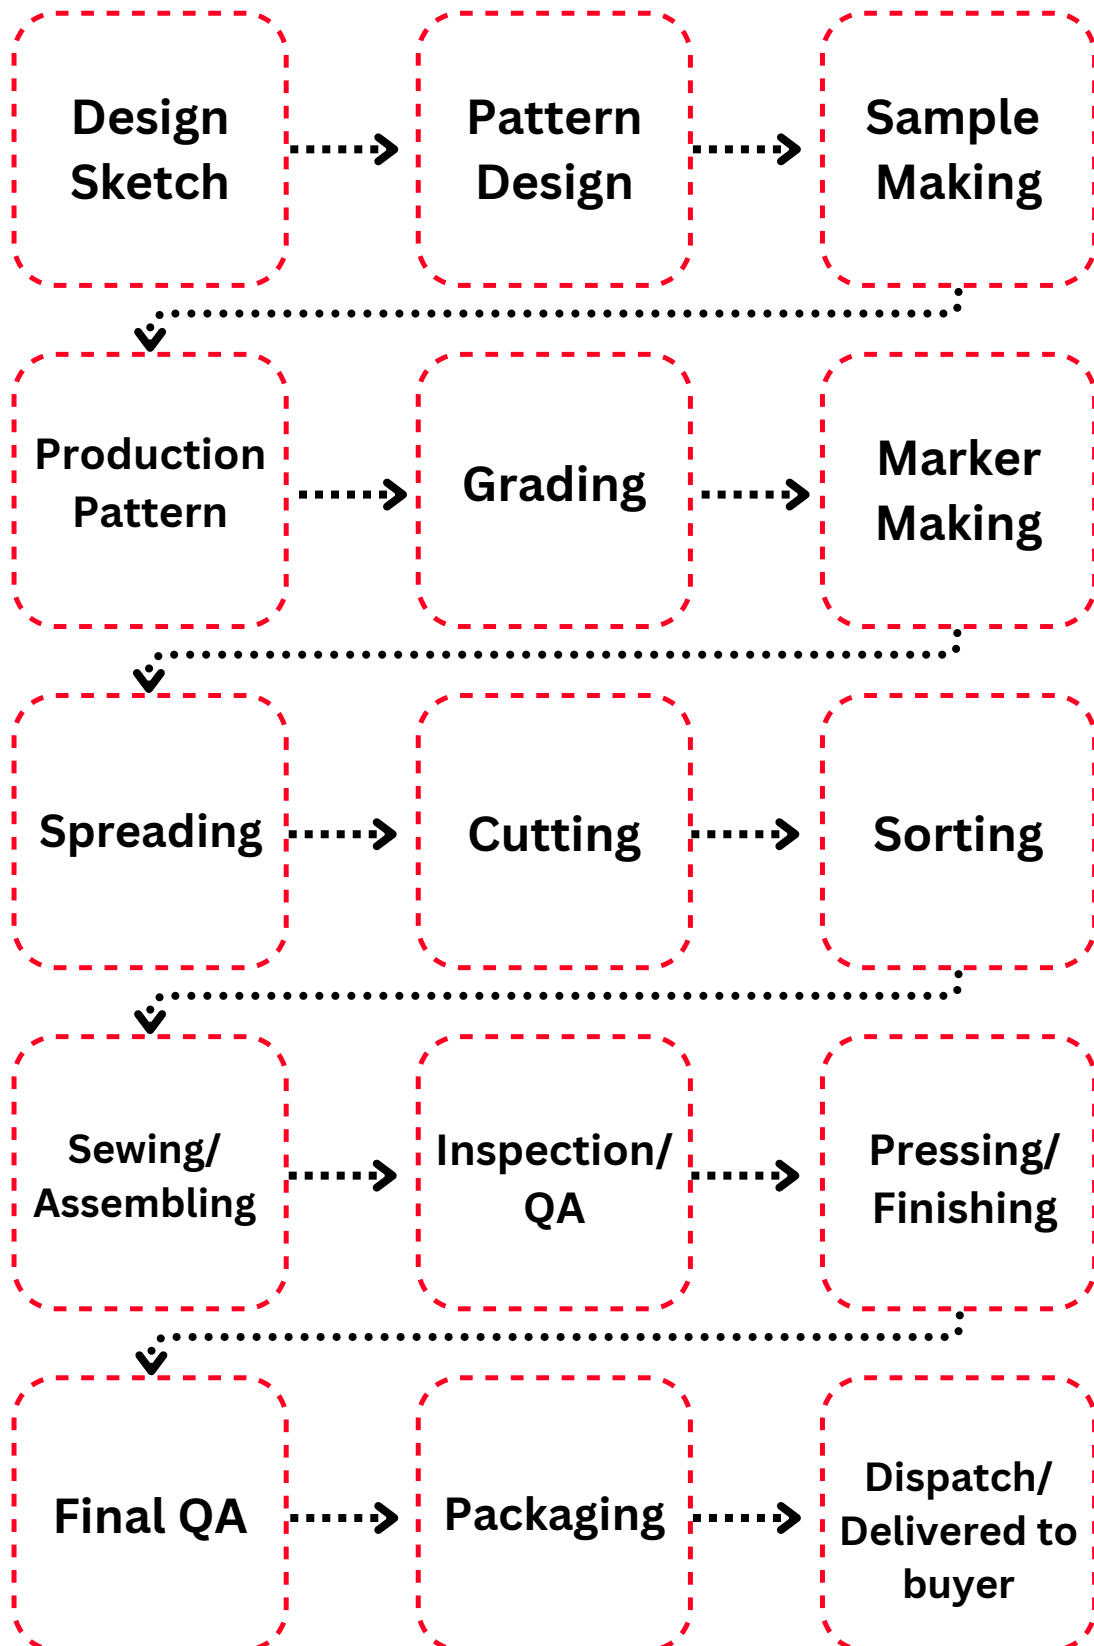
Design Sketch

Pattern Design

Sample Making

Production Pattern

Grading

Marker Making

Spreading

Cutting

Sorting

Sewing/ Assembling

Inspection/ QA

Pressing/ Finishing

Final QA

Packaging

Dispatch/ Delivered to buyer